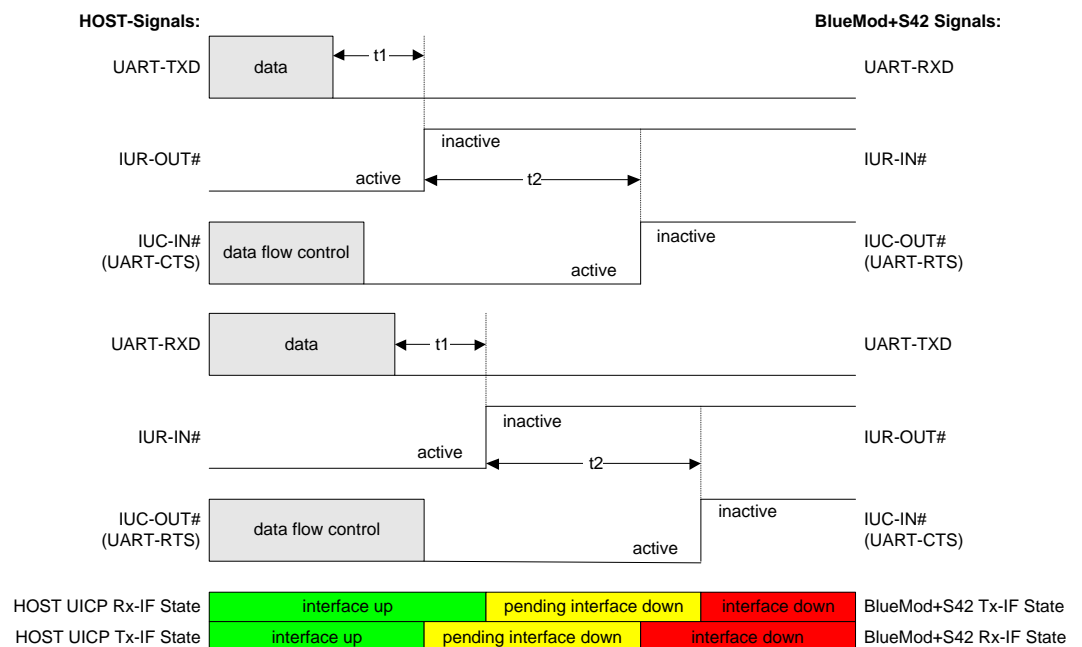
HOST-Signals:

BlueMod+S42 Signals:

UART-TXD
data
t1
UART-RXD

inactive
IUR-OUT#
active
t2
IUR-IN#

IUC-IN#
(UART-CTS)
data flow control
inactive
active
IUC-OUT#
(UART-RTS)

UART-RXD
data
t1
UART-TXD

inactive
IUR-IN#
active
t2
IUR-OUT#

IUC-OUT#
(UART-RTS)
data flow control
inactive
active
IUC-IN#
(UART-CTS)

| HOST UICP Rx-IF State | interface up | pending interface down | interface down | BlueMod+S42 Tx-IF State |
|---|---|---|---|---|
| HOST UICP Tx-IF State | interface up | pending interface down | interface down | BlueMod+S42 Rx-IF State |